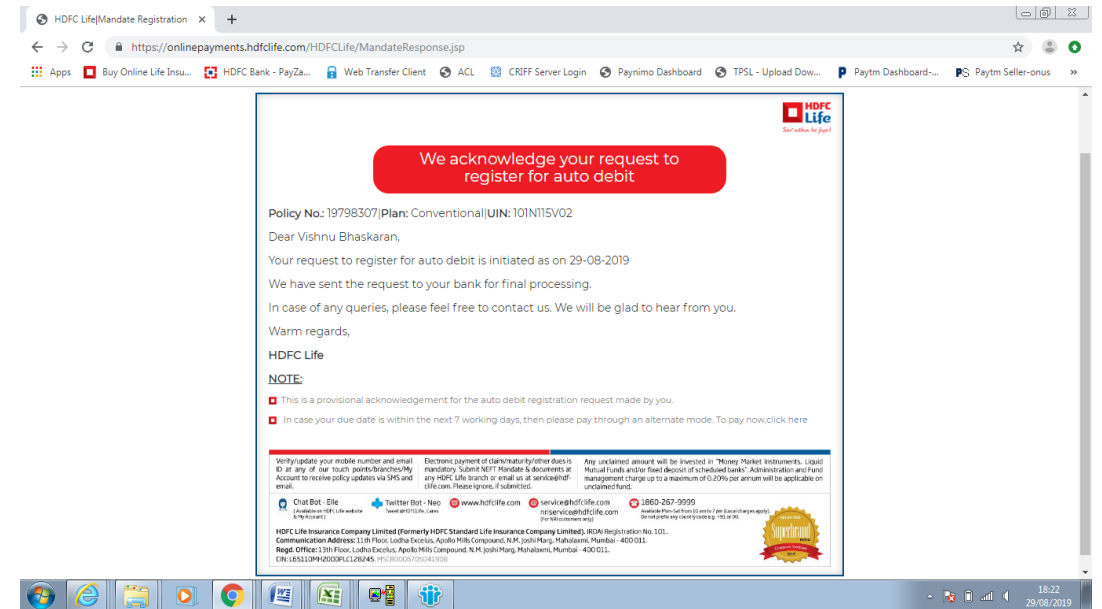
HDFC Life|Mandate Registration ×

https://onlinepayments.hdfclife.com/HDFCLife/MandateResponse.jsp

Apps | Buy Online Life Insu... | HDFC Bank - PayZa... | Web Transfer Client | ACL | CRIFF Server Login | Paynimo Dashboard | TPSL - Upload Dow... | Paytm Dashboard-... | Paytm Seller-onus | »

HDFC Life
Sar utha ke jiyo!

We acknowledge your request to register for auto debit

Policy No.: 19798307|Plan: Conventional|UIN: 101N115V02

Dear Vishnu Bhaskaran,

Your request to register for auto debit is initiated as on 29-08-2019

We have sent the request to your bank for final processing.

In case of any queries, please feel free to contact us. We will be glad to hear from you.

Warm regards,

HDFC Life

NOTE:

This is a provisional acknowledgement for the auto debit registration request made by you.

In case your due date is within the next 7 working days, then please pay through an alternate mode. To pay now,click here

Verify/update your mobile number and email ID at any of our touch points/branches/My Account to receive policy updates via SMS and email.

Electronic payment of claim/maturity/other dues is mandatory. Submit NEFT Mandate & documents at any HDFC Life branch or email us at service@hdfclife.com. Please ignore, if submitted.

Any unclaimed amount will be invested in "Money Market Instruments, Liquid Mutual Funds and/or fixed deposit of scheduled banks". Administration and Fund management charge up to a maximum of 0.20% per annum will be applicable on unclaimed fund.

Chat Bot - Elle (Available on HDFC Life website & My Account)
Twitter Bot - Neo Tweet @HDFCLife_Cares
www.hdfclife.com
service@hdfclife.com nriservice@hdfclife.com (For NRI customers only)
1860-267-9999 Available Mon-Sat from 10 am to 7 pm (Local charges apply) Do not prefix any country code e.g. +91 or 00.

HDFC Life Insurance Company Limited (Formerly HDFC Standard Life Insurance Company Limited). IRDAI Registration No. 101.
Communication Address: 11th Floor, Lodha Excelus, Apollo Mills Compound, N.M. Joshi Marg, Mahalaxmi, Mumbai - 400 011.
Regd. Office: 13th Floor, Lodha Excelus, Apollo Mills Compound, N.M. Joshi Marg, Mahalaxmi, Mumbai - 400 011.
CIN: L65110MH2000PLC128245. MSCR00057050419008

Superbrand

18:22
29/08/2019